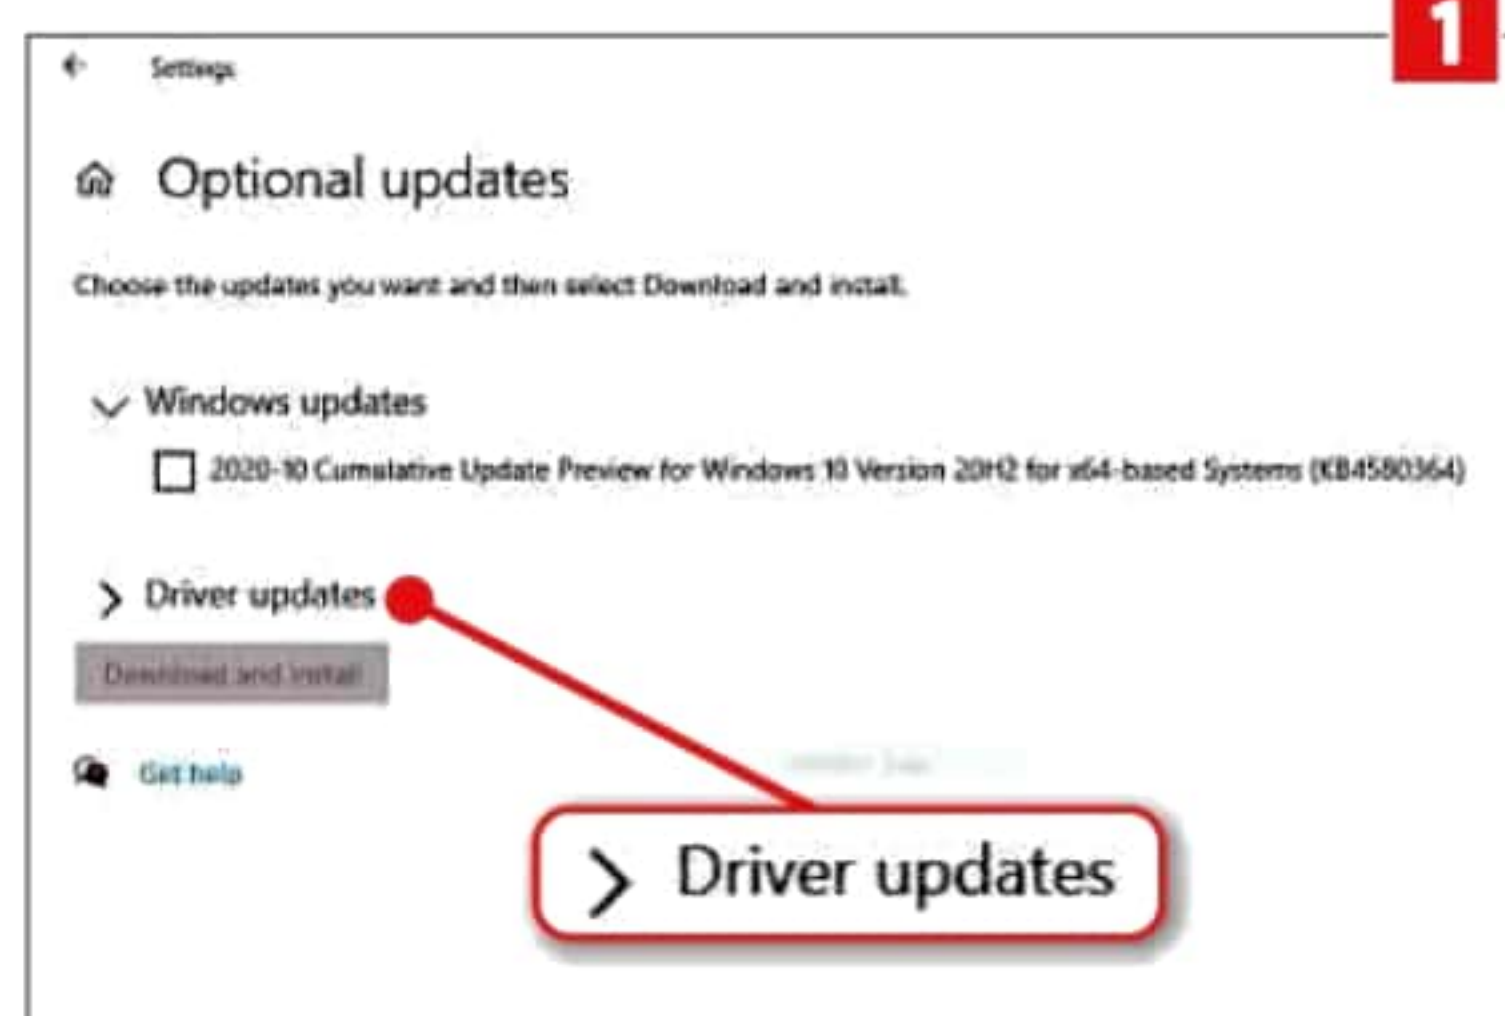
1

Settings

Optional updates

Choose the updates you want and then select Download and install.

Windows updates

2020-10 Cumulative Update Preview for Windows 10 Version 20H2 for x64-based Systems (KB4580364)

Driver updates

Download and install

Get help

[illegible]

Driver updates